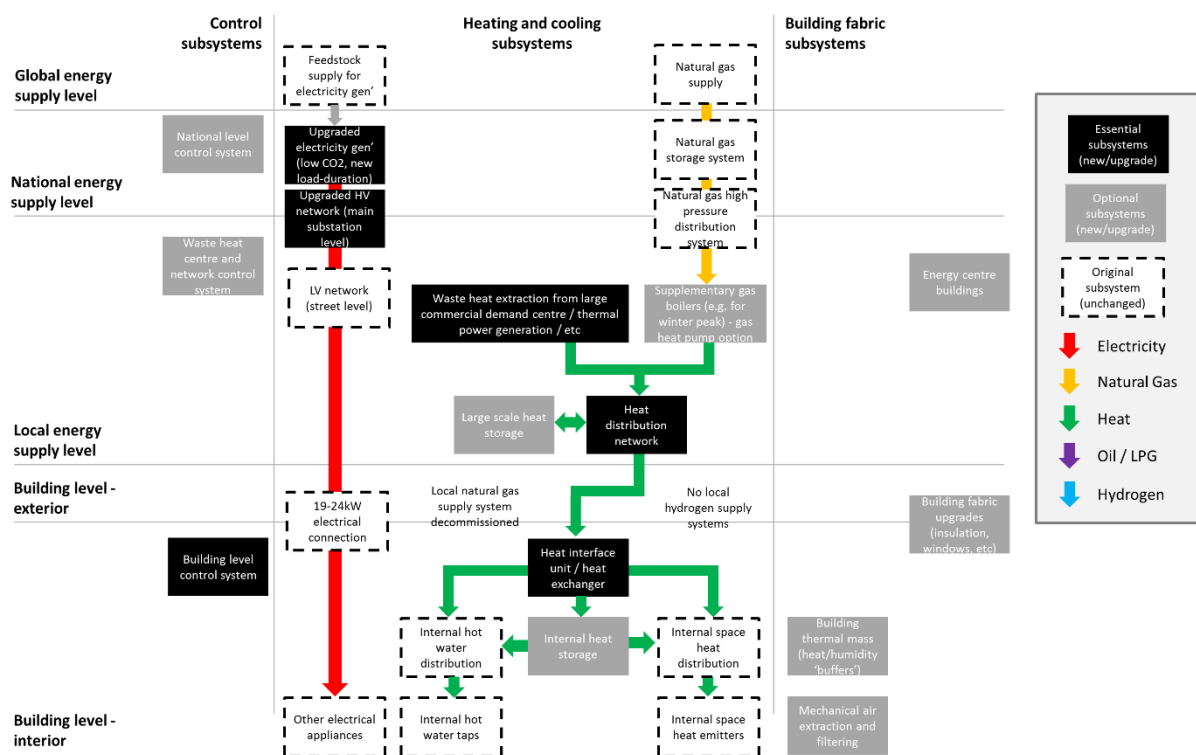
Control subsystems

Heating and cooling subsystems

Building fabric subsystems

Global energy supply level

National energy supply level

Local energy supply level

Building level - exterior

Building level - interior

Feedstock supply for electricity gen'

Natural gas supply

National level control system

Upgraded electricity gen' (low CO2, new load-duration)

Natural gas storage system

Upgraded HV network (main substation level)

Natural gas high pressure distribution system

Waste heat centre and network control system

LV network (street level)

Waste heat extraction from large commercial demand centre / thermal power generation / etc

Supplementary gas boilers (e.g. for winter peak) - gas heat pump option

Energy centre buildings

Large scale heat storage

Heat distribution network

19-24kW electrical connection

Local natural gas supply system decommissioned

No local hydrogen supply systems

Building fabric upgrades (insulation, windows, etc)

Building level control system

Heat interface unit / heat exchanger

Internal hot water distribution

Internal heat storage

Internal space heat distribution

Building thermal mass (heat/humidity 'buffers')

Other electrical appliances

Internal hot water taps

Internal space heat emitters

Mechanical air extraction and filtering

Essential subsystems (new/upgrade)

Optional subsystems (new/upgrade)

Original subsystem (unchanged)

Electricity

Natural Gas

Heat

Oil / LPG

Hydrogen